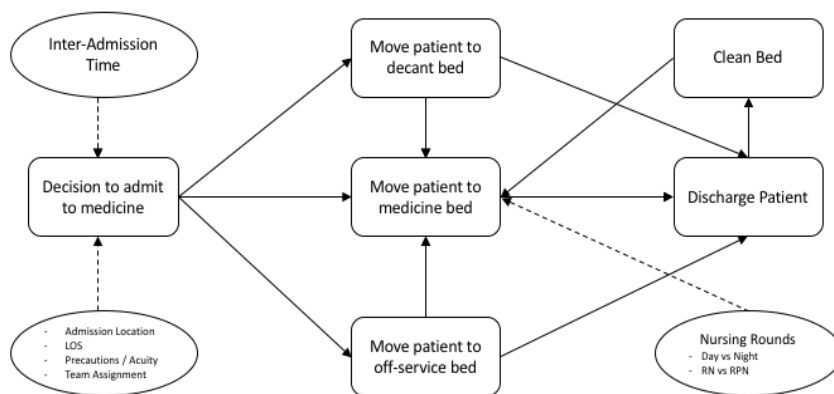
Inter-Admission Time

Decision to admit to medicine

- Admission Location
- LOS
- Precautions / Acuity
- Team Assignment

Move patient to decant bed

Move patient to medicine bed

Move patient to off-service bed

Clean Bed

Discharge Patient

Nursing Rounds
- Day vs Night
- RN vs RPN